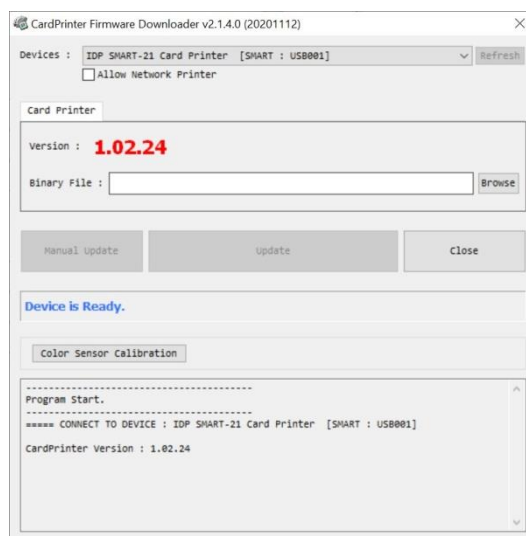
CardPrinter Firmware Downloader v2.1.4.0 (20201112)

Devices : IDP SMART-21 Card Printer [SMART : USB001]
Refresh
Allow Network Printer

Card Printer

Version : 1.02.24

Binary File :
Browse

Manual Update
Update
Close

Device is Ready.

Color Sensor Calibration

----------------------------------------
Program Start.
----------------------------------------
===== CONNECT TO DEVICE : IDP SMART-21 Card Printer [SMART : USB001]

CardPrinter Version : 1.02.24